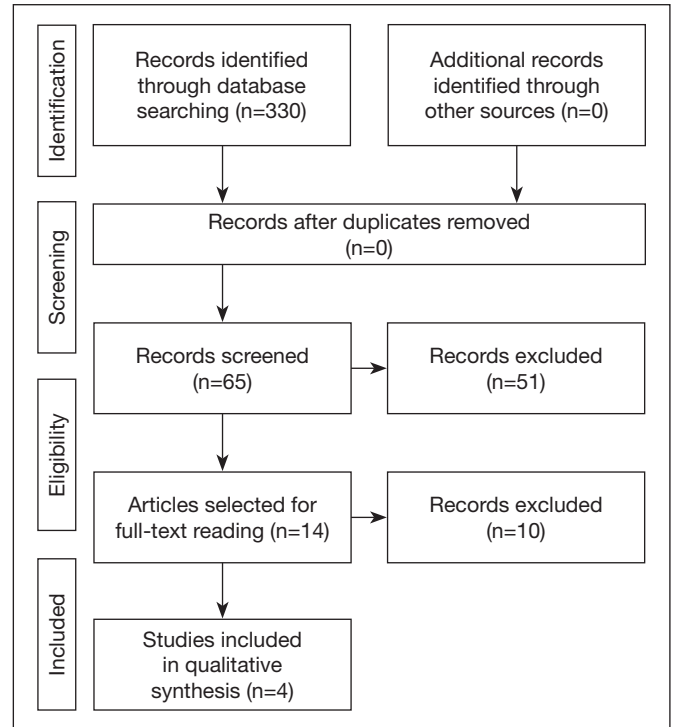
Identification

Records identified through database searching (n=330)

Additional records identified through other sources (n=0)

Screening

Records after duplicates removed (n=0)

Records screened (n=65)

Records excluded (n=51)

Eligibility

Articles selected for full-text reading (n=14)

Records excluded (n=10)

Included

Studies included in qualitative synthesis (n=4)